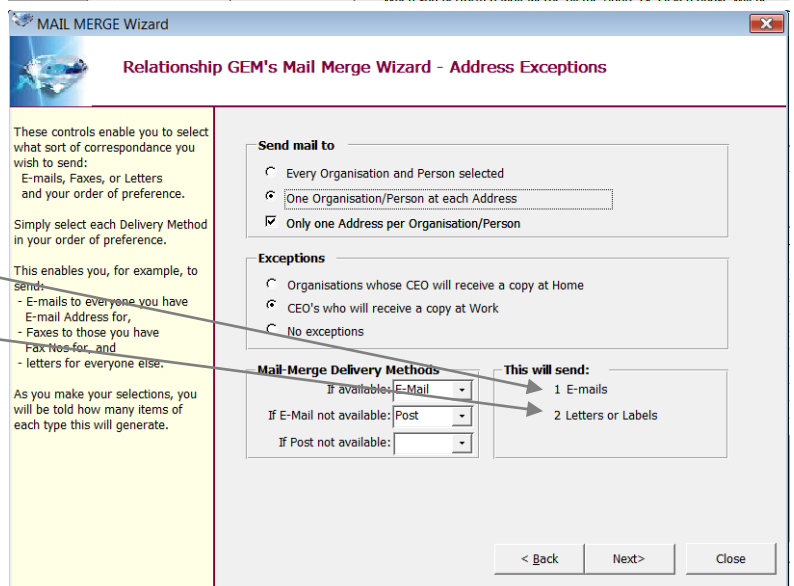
MAIL MERGE Wizard

Relationship GEM's Mail Merge Wizard - Address Exceptions

These controls enable you to select what sort of correspondance you wish to send:
E-mails, Faxes, or Letters
and your order of preference.

Simply select each Delivery Method in your order of preference.

This enables you, for example, to send:
- E-mails to everyone you have E-mail Address for,
- Faxes to those you have Fax Nos for, and
- letters for everyone else.

As you make your selections, you will be told how many items of each type this will generate.

Send mail to
Every Organisation and Person selected
One Organisation/Person at each Address
Only one Address per Organisation/Person

Exceptions
Organisations whose CEO will receive a copy at Home
CEO's who will receive a copy at Work
No exceptions

Mail-Merge Delivery Methods
If available: E-Mail
If E-Mail not available: Post
If Post not available:

This will send:
1 E-mails
2 Letters or Labels

< Back
Next>
Close